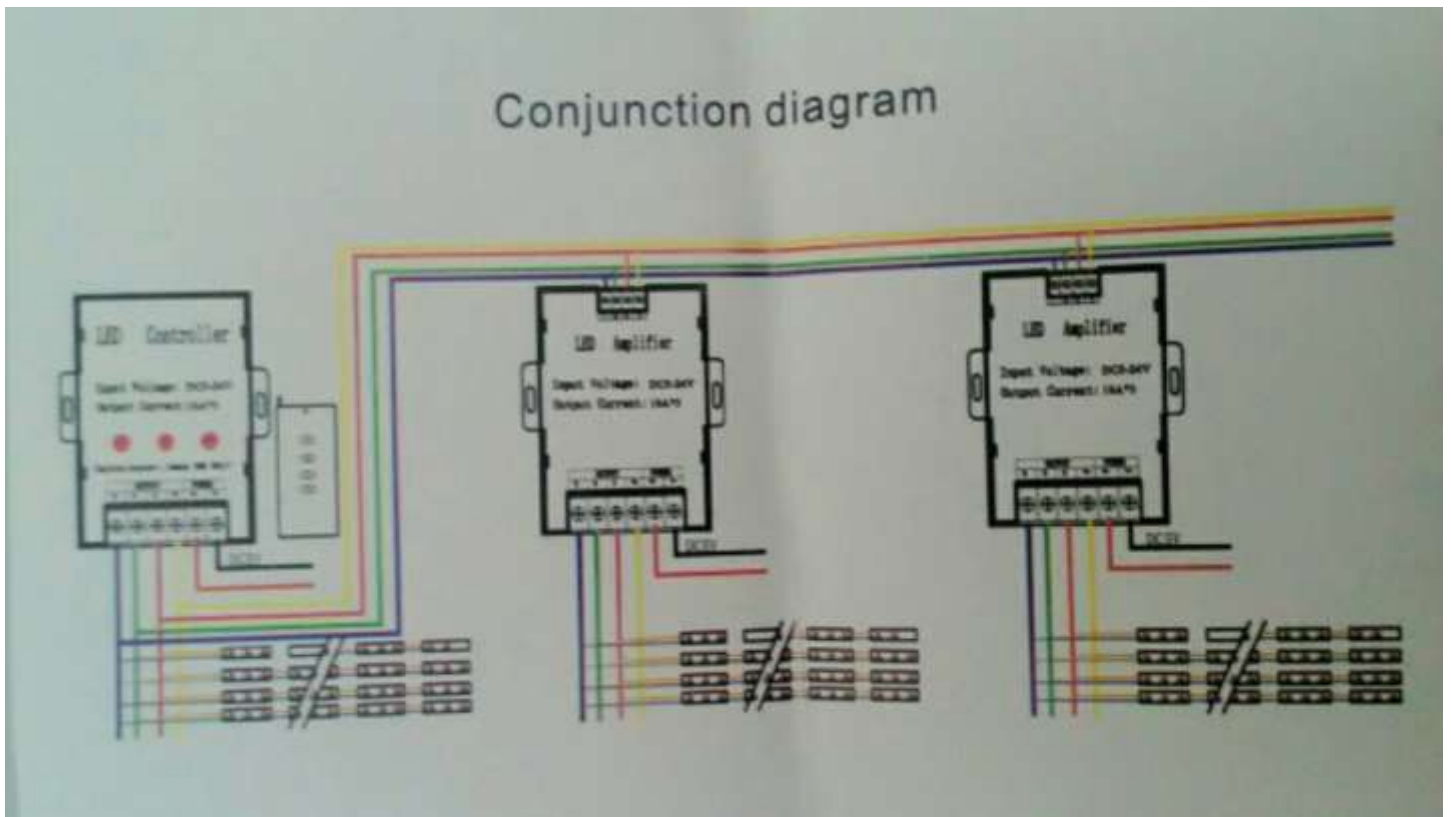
Conjunction diagram

LED Controller

Input Voltage: DC5-24V
Output Current: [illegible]

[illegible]

DC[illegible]

LED Amplifier

Input Voltage: DC5-24V
Output Current: 15A*3

DC12V

LED Amplifier

Input Voltage: DC5-24V
Output Current: 15A*3

DC12V